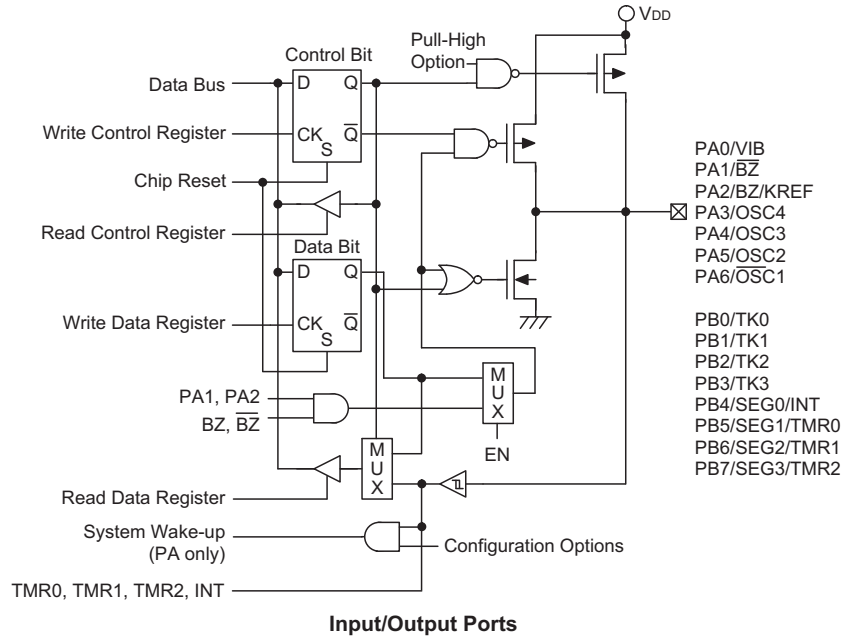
$V_{DD}$

Control Bit

Pull-High Option

Data Bus

D Q

Write Control Register

CK $\overline{Q}$

S

Chip Reset

Read Control Register

Data Bit

D Q

Write Data Register

CK $\overline{Q}$

S

PA0/VIB
PA1/$\overline{BZ}$
PA2/BZ/KREF
PA3/OSC4
PA4/OSC3
PA5/OSC2
PA6/$\overline{OSC1}$

PB0/TK0
PB1/TK1
PB2/TK2
PB3/TK3
PB4/SEG0/INT
PB5/SEG1/TMR0
PB6/SEG2/TMR1
PB7/SEG3/TMR2

M U X

EN

PA1, PA2

BZ, $\overline{BZ}$

M U X

Read Data Register

System Wake-up (PA only)

Configuration Options

TMR0, TMR1, TMR2, INT

Input/Output Ports